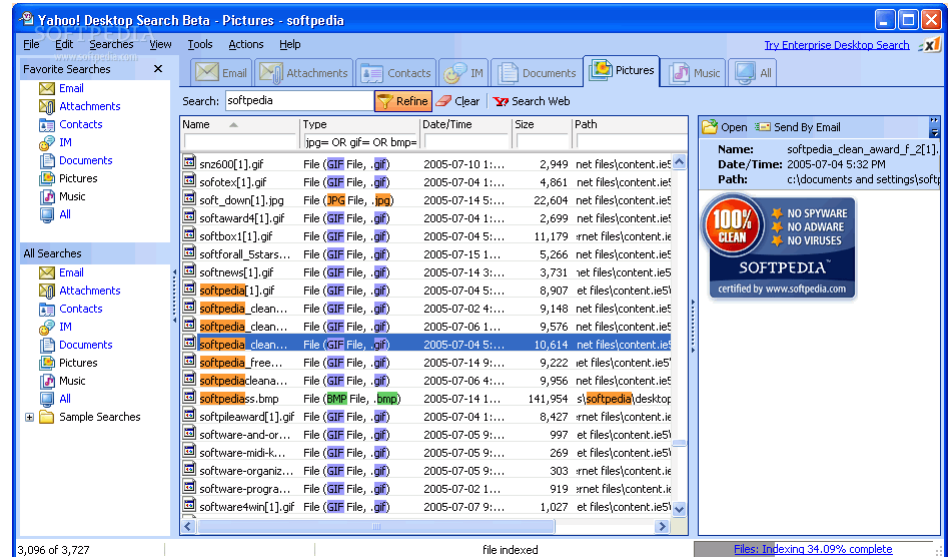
Yahoo! Desktop Search Beta - Pictures - softpedia

File Edit Searches View Tools Actions Help

Try Enterprise Desktop Search

Favorite Searches
Email
Attachments
Contacts
IM
Documents
Pictures
Music
All

All Searches
Email
Attachments
Contacts
IM
Documents
Pictures
Music
All
Sample Searches

Email Attachments Contacts IM Documents Pictures Music All

Search: softpedia Refine Clear Search Web

| Name | Type | Date/Time | Size | Path |
|---|---|---|---|---|
| | jpg= OR gif= OR bmp= | | | |
| snz600[1].gif | File (GIF File, .gif) | 2005-07-10 1:... | 2,949 | net files\content.ie5 |
| sofotex[1].gif | File (GIF File, .gif) | 2005-07-04 1:... | 4,861 | net files\content.ie5 |
| soft_down[1].jpg | File (JPG File, .jpg) | 2005-07-14 5:... | 22,604 | net files\content.ie5 |
| softaward4[1].gif | File (GIF File, .gif) | 2005-07-04 1:... | 2,699 | net files\content.ie5 |
| softbox1[1].gif | File (GIF File, .gif) | 2005-07-04 5:... | 11,179 | ernet files\content.ie |
| softforall_5stars... | File (GIF File, .gif) | 2005-07-15 1:... | 5,266 | net files\content.ie5 |
| softnews[1].gif | File (GIF File, .gif) | 2005-07-14 3:... | 3,731 | net files\content.ie5 |
| softpedia[1].gif | File (GIF File, .gif) | 2005-07-04 5:... | 8,907 | et files\content.ie5\ |
| softpedia_clean... | File (GIF File, .gif) | 2005-07-02 4:... | 9,148 | net files\content.ie5 |
| softpedia_clean... | File (GIF File, .gif) | 2005-07-06 1:... | 9,576 | net files\content.ie5 |
| softpedia_clean... | File (GIF File, .gif) | 2005-07-04 5:... | 10,614 | net files\content.ie5 |
| softpedia_free... | File (GIF File, .gif) | 2005-07-14 9:... | 9,222 | net files\content.ie5 |
| softpediacleana... | File (GIF File, .gif) | 2005-07-06 4:... | 9,956 | net files\content.ie5 |
| softpediass.bmp | File (BMP File, .bmp) | 2005-07-14 1:... | 141,954 | s\softpedia\desktop |
| softpileaward[1].gif | File (GIF File, .gif) | 2005-07-04 1:... | 8,427 | ernet files\content.ie |
| software-and-or... | File (GIF File, .gif) | 2005-07-05 9:... | 997 | et files\content.ie5\ |
| software-midi-k... | File (GIF File, .gif) | 2005-07-05 9:... | 269 | et files\content.ie5\ |
| software-organiz... | File (GIF File, .gif) | 2005-07-05 9:... | 303 | ernet files\content.ie |
| software-progra... | File (GIF File, .gif) | 2005-07-02 1:... | 919 | ernet files\content.ie |
| software4win[1].gif | File (GIF File, .gif) | 2005-07-07 9:... | 1,027 | et files\content.ie5\ |

Open Send By Email
Name: softpedia_clean_award_f_2[1].
Date/Time: 2005-07-04 5:32 PM
Path: c:\documents and settings\softp

100% CLEAN
NO SPYWARE
NO ADWARE
NO VIRUSES
SOFTPEDIA
certified by www.softpedia.com

3,096 of 3,727 | file indexed | Files: Indexing 34.09% complete